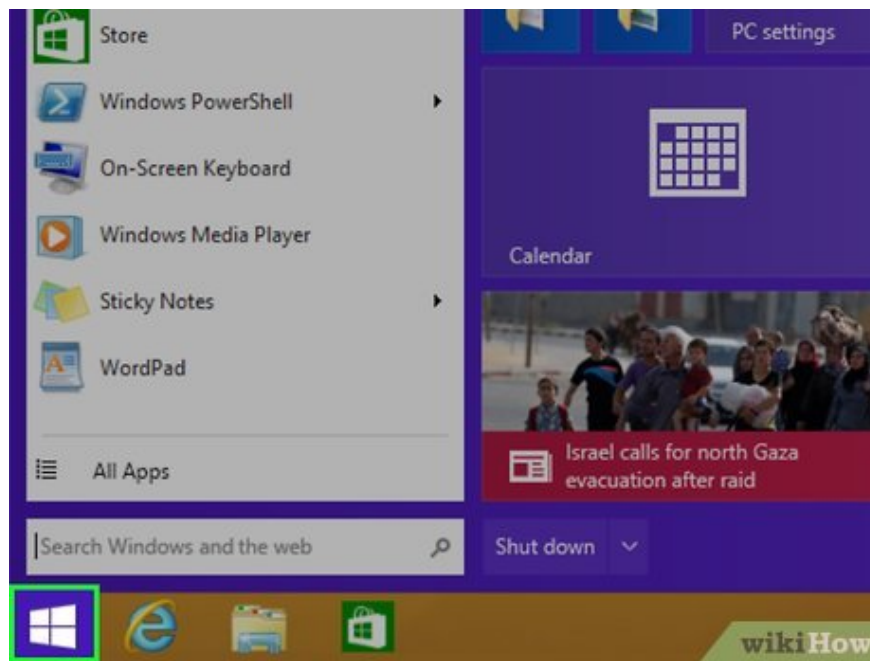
Store
Windows PowerShell
On-Screen Keyboard
Windows Media Player
Sticky Notes
WordPad
All Apps
Search Windows and the web
PC settings
Calendar
Israel calls for north Gaza evacuation after raid
Shut down
wikiHow